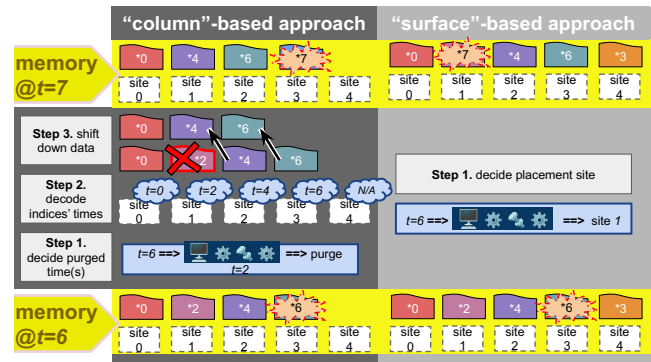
"column"-based approach

"surface"-based approach

memory @$t$=7

*0 *4 *6 *7
site 0 site 1 site 2 site 3 site 4

*0 *7 *4 *6 *3
site 0 site 1 site 2 site 3 site 4

Step 3. shift down data

*0 *4 *6
*0 *2 *4 *6

Step 2. decode indices' times

$t$=0 $t$=2 $t$=4 $t$=6 N/A
site 0 site 1 site 2 site 3 site 4

Step 1. decide purged time(s)

$t$=6 ==> ==> purge $t$=2

Step 1. decide placement site

$t$=6 ==> ==> site 1

memory @$t$=6

*0 *2 *4 *6
site 0 site 1 site 2 site 3 site 4

*0 *2 *4 *6 *3
site 0 site 1 site 2 site 3 site 4